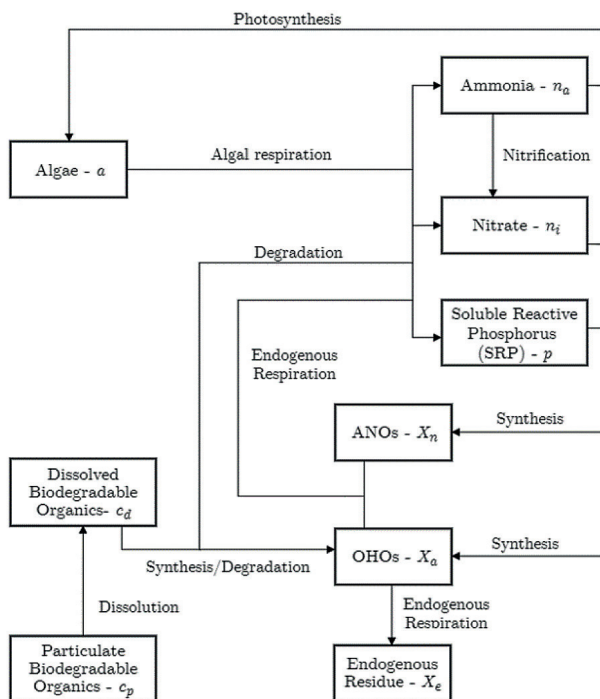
Photosynthesis

Algae - $a$

Algal respiration

Ammonia - $n_a$

Nitrification

Nitrate - $n_i$

Degradation

Soluble Reactive Phosphorus (SRP) - $p$

Endogenous Respiration

ANOs - $X_n$

Synthesis

Dissolved Biodegradable Organics- $c_d$

OHOs - $X_a$

Synthesis

Synthesis/Degradation

Dissolution

Endogenous Respiration

Particulate Biodegradable Organics - $c_p$

Endogenous Residue - $X_e$